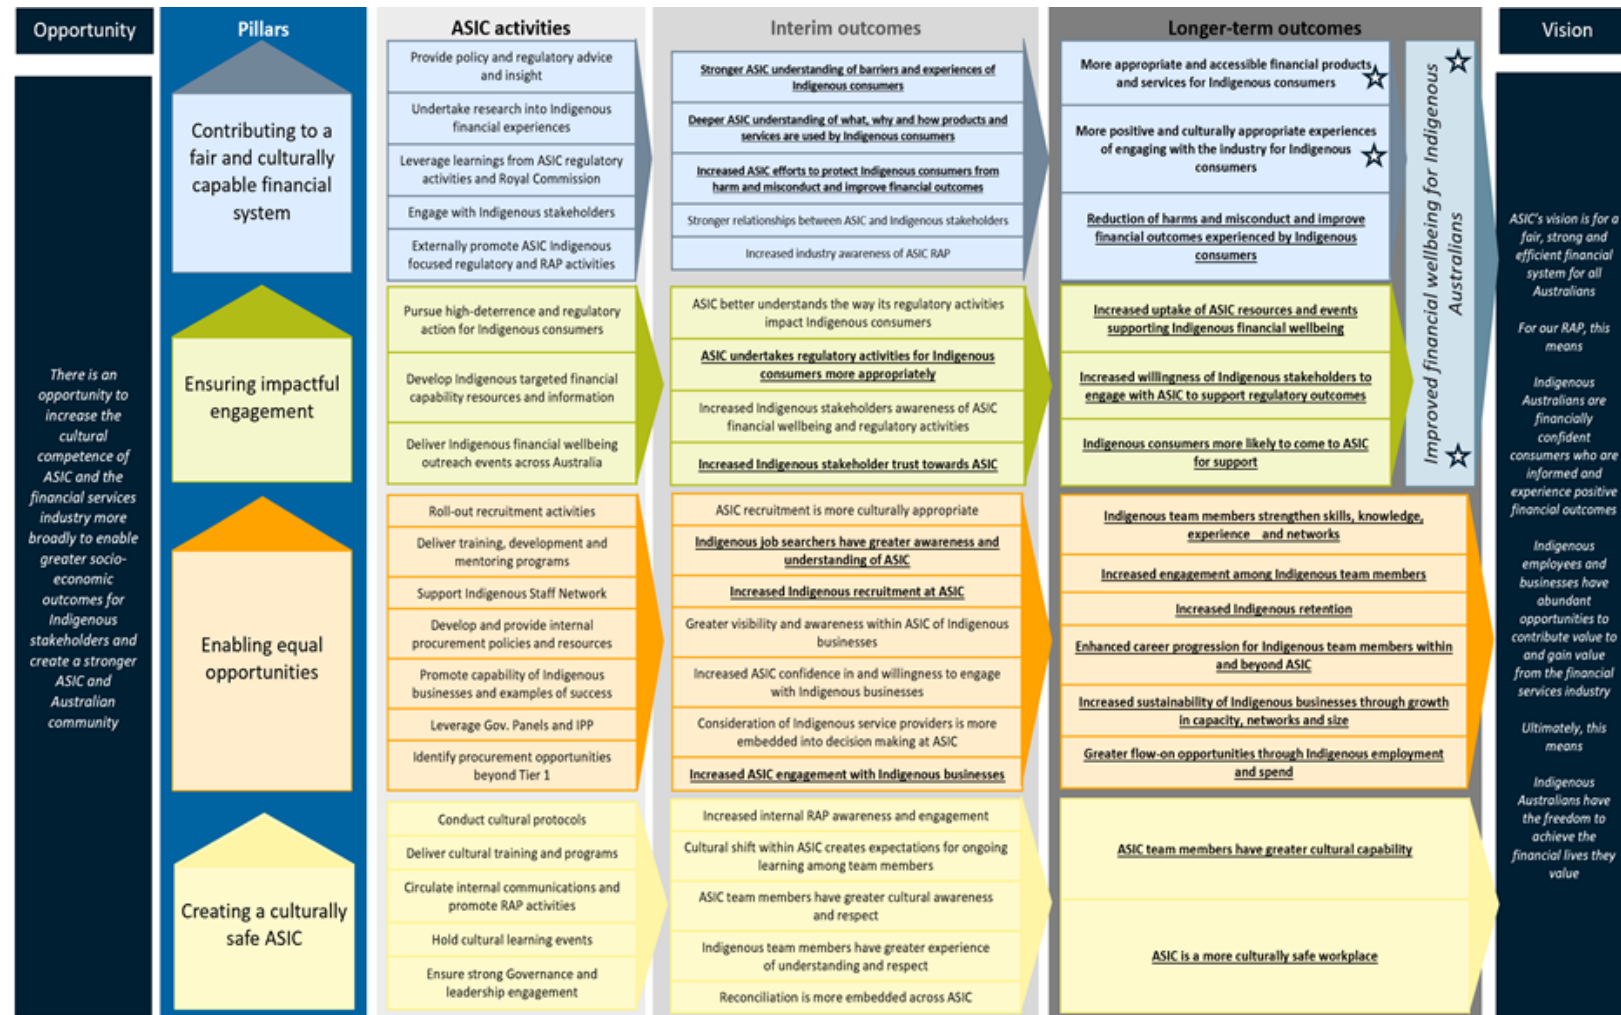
Opportunity

There is an opportunity to increase the cultural competence of ASIC and the financial services industry more broadly to enable greater socio-economic outcomes for Indigenous stakeholders and create a stronger ASIC and Australian community

Pillars

Contributing to a fair and culturally capable financial system

Ensuring impactful engagement

Enabling equal opportunities

Creating a culturally safe ASIC

ASIC activities

Provide policy and regulatory advice and insight

Undertake research into Indigenous financial experiences

Leverage learnings from ASIC regulatory activities and Royal Commission

Engage with Indigenous stakeholders

Externally promote ASIC Indigenous focused regulatory and RAP activities

Pursue high-deterrence and regulatory action for Indigenous consumers

Develop Indigenous targeted financial capability resources and information

Deliver Indigenous financial wellbeing outreach events across Australia

Roll-out recruitment activities

Deliver training, development and mentoring programs

Support Indigenous Staff Network

Develop and provide internal procurement policies and resources

Promote capability of Indigenous businesses and examples of success

Leverage Gov. Panels and IPP

Identify procurement opportunities beyond Tier 1

Conduct cultural protocols

Deliver cultural training and programs

Circulate internal communications and promote RAP activities

Hold cultural learning events

Ensure strong Governance and leadership engagement

Interim outcomes

Stronger ASIC understanding of barriers and experiences of Indigenous consumers

Deeper ASIC understanding of what, why and how products and services are used by Indigenous consumers

Increased ASIC efforts to protect Indigenous consumers from harm and misconduct and improve financial outcomes

Stronger relationships between ASIC and Indigenous stakeholders

Increased industry awareness of ASIC RAP

ASIC better understands the way its regulatory activities impact Indigenous consumers

ASIC undertakes regulatory activities for Indigenous consumers more appropriately

Increased Indigenous stakeholders awareness of ASIC financial wellbeing and regulatory activities

Increased Indigenous stakeholder trust towards ASIC

ASIC recruitment is more culturally appropriate

Indigenous job searchers have greater awareness and understanding of ASIC

Increased Indigenous recruitment at ASIC

Greater visibility and awareness within ASIC of Indigenous businesses

Increased ASIC confidence in and willingness to engage with Indigenous businesses

Consideration of Indigenous service providers is more embedded into decision making at ASIC

Increased ASIC engagement with Indigenous businesses

Increased internal RAP awareness and engagement

Cultural shift within ASIC creates expectations for ongoing learning among team members

ASIC team members have greater cultural awareness and respect

Indigenous team members have greater experience of understanding and respect

Reconciliation is more embedded across ASIC

Longer-term outcomes

More appropriate and accessible financial products and services for Indigenous consumers ☆

More positive and culturally appropriate experiences of engaging with the industry for Indigenous consumers ☆

Reduction of harms and misconduct and improve financial outcomes experienced by Indigenous consumers

Increased uptake of ASIC resources and events supporting Indigenous financial wellbeing

Increased willingness of Indigenous stakeholders to engage with ASIC to support regulatory outcomes

Indigenous consumers more likely to come to ASIC for support

☆ Improved financial wellbeing for Indigenous Australians ☆

Indigenous team members strengthen skills, knowledge, experience and networks

Increased engagement among Indigenous team members

Increased Indigenous retention

Enhanced career progression for Indigenous team members within and beyond ASIC

Increased sustainability of Indigenous businesses through growth in capacity, networks and size

Greater flow-on opportunities through Indigenous employment and spend

ASIC team members have greater cultural capability

ASIC is a more culturally safe workplace

Vision

ASIC's vision is for a fair, strong and efficient financial system for all Australians

For our RAP, this means

Indigenous Australians are financially confident consumers who are informed and experience positive financial outcomes

Indigenous employees and businesses have abundant opportunities to contribute value to and gain value from the financial services industry

Ultimately, this means

Indigenous Australians have the freedom to achieve the financial lives they value